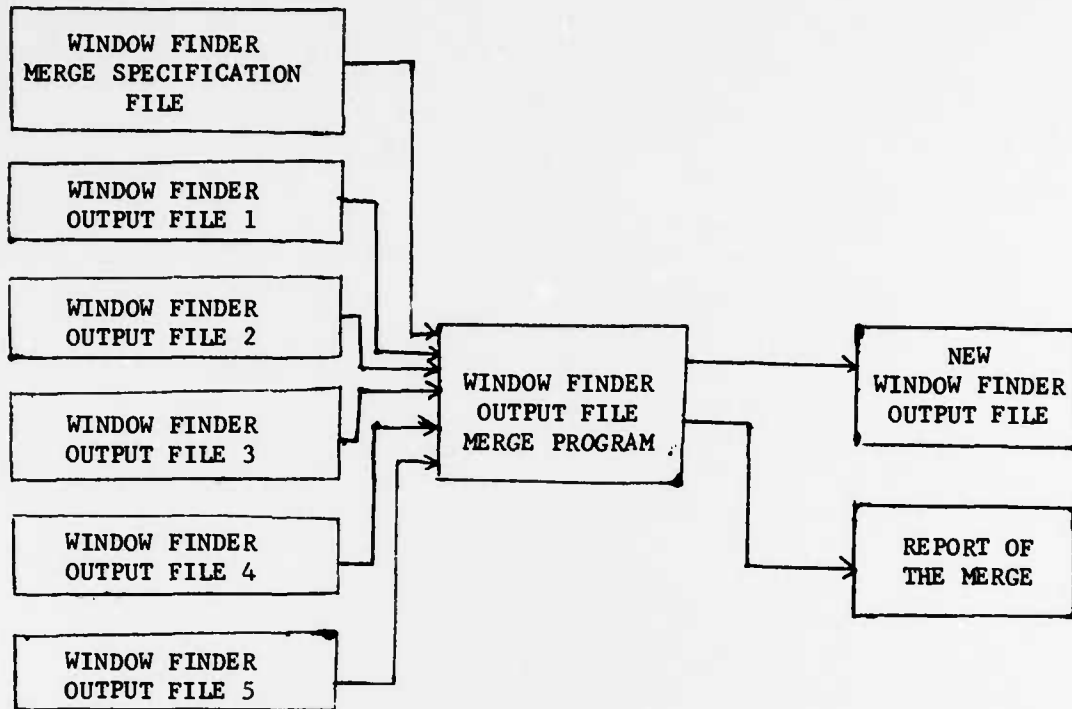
WINDOW FINDER MERGE SPECIFICATION FILE

WINDOW FINDER OUTPUT FILE 1

WINDOW FINDER OUTPUT FILE 2

WINDOW FINDER OUTPUT FILE 3

WINDOW FINDER OUTPUT FILE 4

WINDOW FINDER OUTPUT FILE 5

WINDOW FINDER OUTPUT FILE MERGE PROGRAM

NEW WINDOW FINDER OUTPUT FILE

REPORT OF THE MERGE